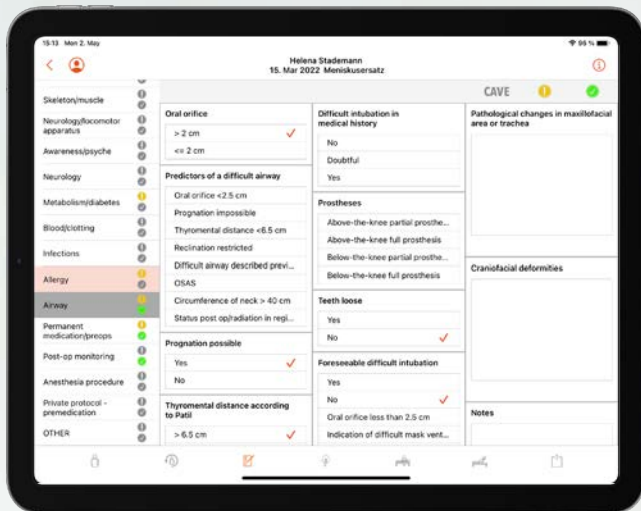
15:13 Mon 2. May

95 %

Helena Stademann
15. Mar 2022 Meniskusersatz

CAVE

Skeleton/muscle

Neurology/locomotor apparatus

Awareness/psyche

Neurology

Metabolism/diabetes

Blood/clotting

Infections

Allergy

Airway

Permanent medication/preops

Post-op monitoring

Anesthesia procedure

Private protocol - premedication

OTHER

Oral orifice

> 2 cm

<= 2 cm

Predictors of a difficult airway

Oral orifice <2.5 cm

Prognation impossible

Thyromental distance <6.5 cm

Reclination restricted

Difficult airway described previ...

OSAS

Circumference of neck > 40 cm

Status post op/radiation in regi...

Prognation possible

Yes

No

Thyromental distance according to Patil

> 6.5 cm

Difficult intubation in medical history

No

Doubtful

Yes

Prostheses

Above-the-knee partial prosthe...

Above-the-knee full prosthesis

Below-the-knee partial prosthe...

Below-the-knee full prosthesis

Teeth loose

Yes

No

Foreseeable difficult intubation

Yes

No

Oral orifice less than 2.5 cm

Indication of difficult mask vent...

Pathological changes in maxillofacial area or trachea

Craniofacial deformities

Notes